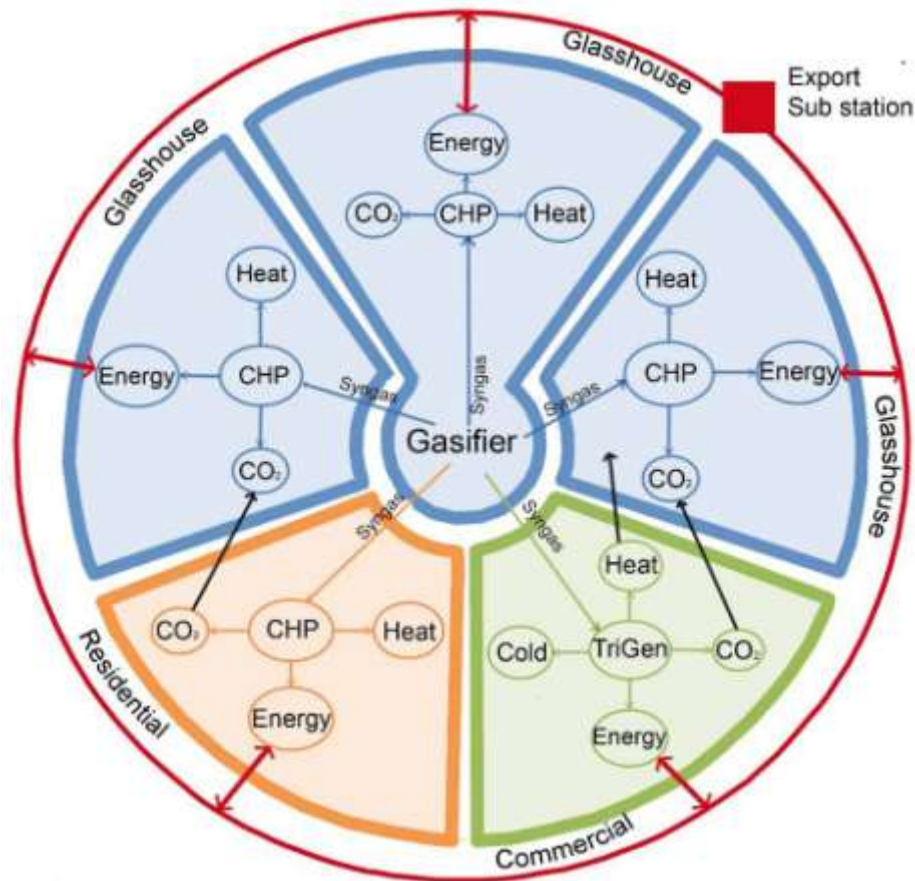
Glasshouse

Export Sub station

Energy

$CO_2$ CHP Heat

Syngas

Glasshouse

Heat

Energy CHP

Syngas

$CO_2$

Heat

Syngas CHP Energy

$CO_2$

Glasshouse

Gasifier

Syngas

Syngas

$CO_2$ CHP Heat

Energy

Residential

Heat

Cold TriGen $CO_2$

Energy

Commercial